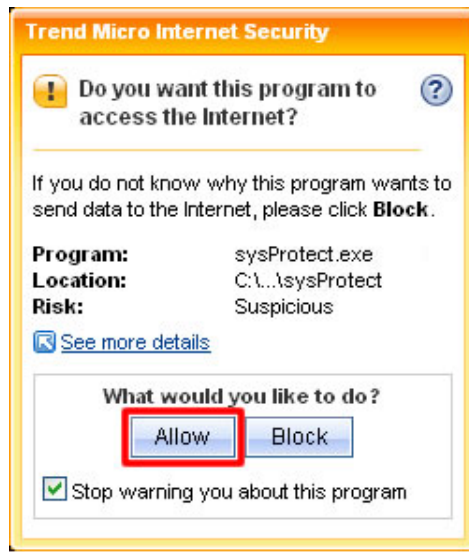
Trend Micro Internet Security

Do you want this program to access the Internet?

If you do not know why this program wants to send data to the Internet, please click **Block**.

Program: sysProtect.exe
Location: C:\...\sysProtect
Risk: Suspicious

See more details

What would you like to do?

Allow Block

Stop warning you about this program